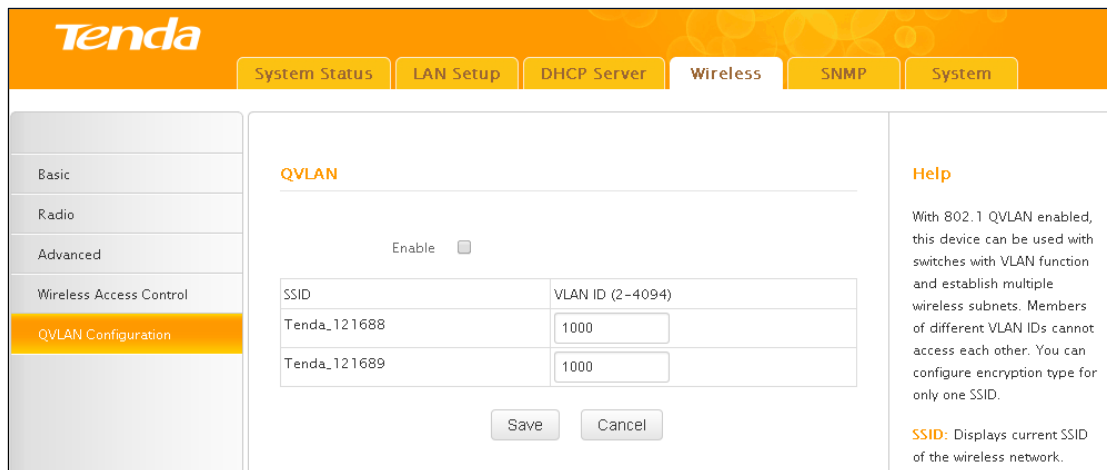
Tenda

System Status | LAN Setup | DHCP Server | Wireless | SNMP | System

Basic
Radio
Advanced
Wireless Access Control
QVLAN Configuration

QVLAN

Enable

| SSID | VLAN ID (2-4094) |
|---|---|
| Tenda_121688 | 1000 |
| Tenda_121689 | 1000 |

Save Cancel

Help

With 802.1 QVLAN enabled, this device can be used with switches with VLAN function and establish multiple wireless subnets. Members of different VLAN IDs cannot access each other. You can configure encryption type for only one SSID.

SSID: Displays current SSID of the wireless network.